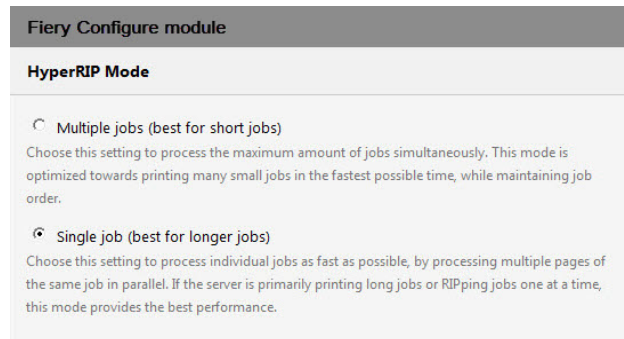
Fiery Configure module

HyperRIP Mode

Multiple jobs (best for short jobs)

Choose this setting to process the maximum amount of jobs simultaneously. This mode is optimized towards printing many small jobs in the fastest possible time, while maintaining job order.

Single job (best for longer jobs)

Choose this setting to process individual jobs as fast as possible, by processing multiple pages of the same job in parallel. If the server is primarily printing long jobs or RIPping jobs one at a time, this mode provides the best performance.